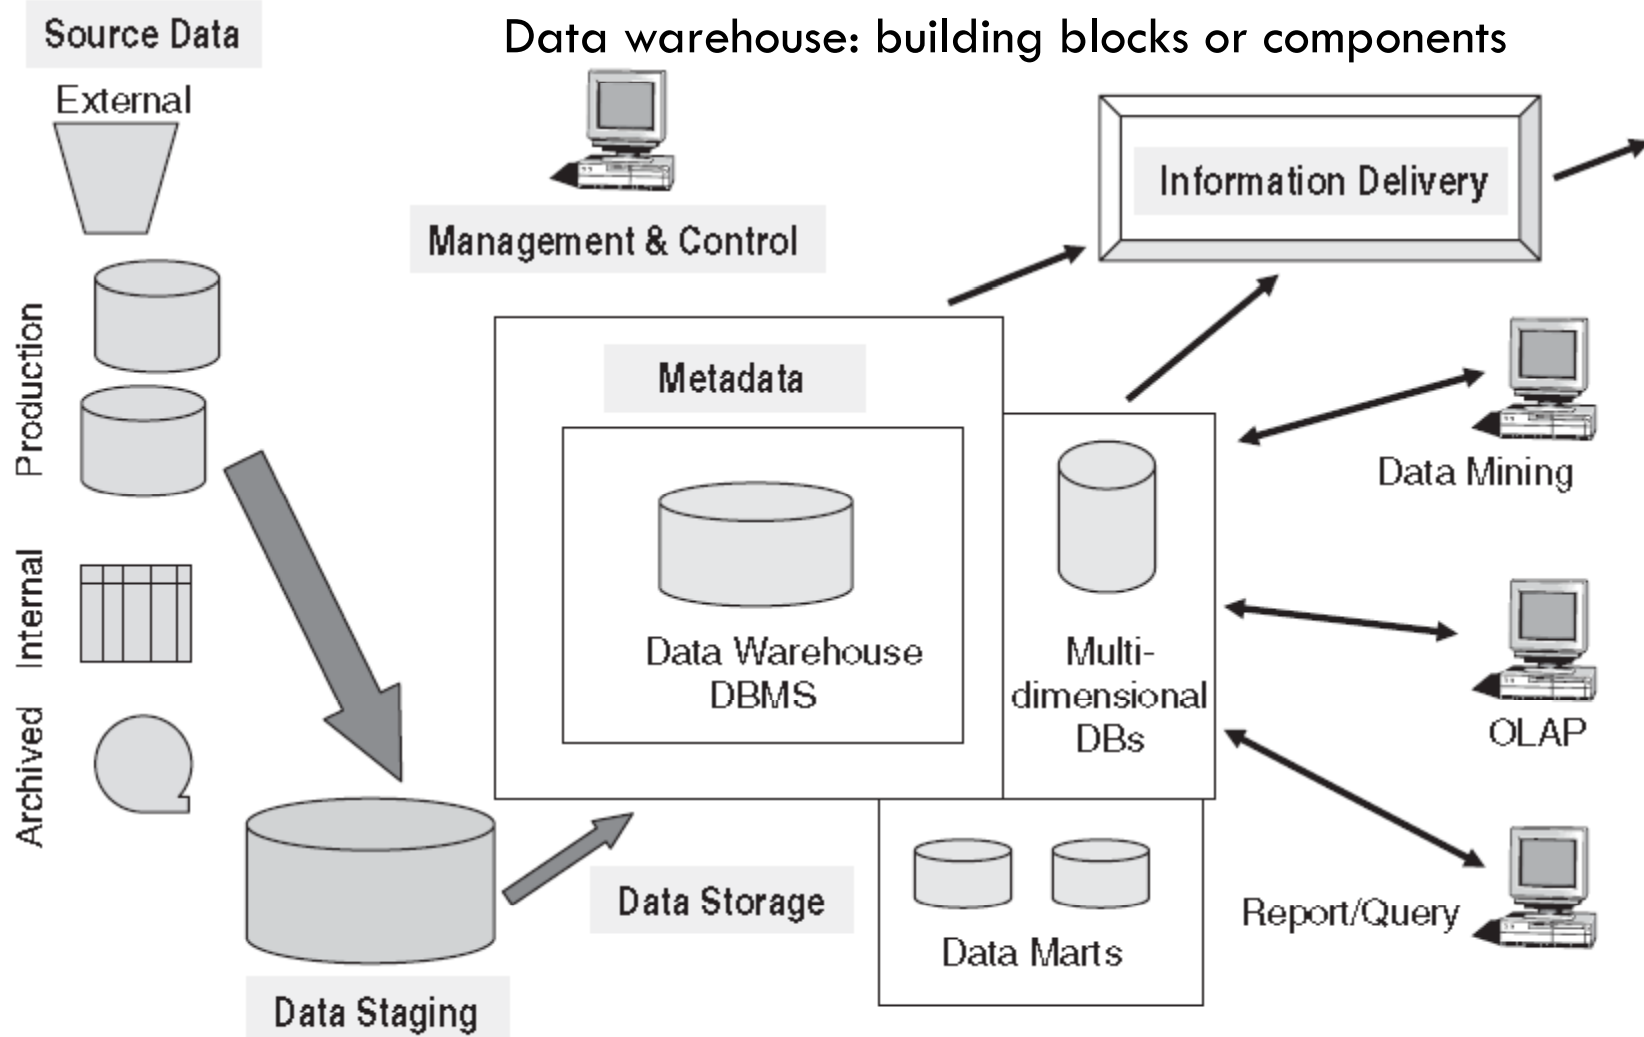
Source Data

Data warehouse: building blocks or components

External

Management & Control

Information Delivery

Production

Metadata

Data Mining

Internal

Data Warehouse DBMS

Multi-dimensional DBs

OLAP

Archived

Data Storage

Data Marts

Report/Query

Data Staging